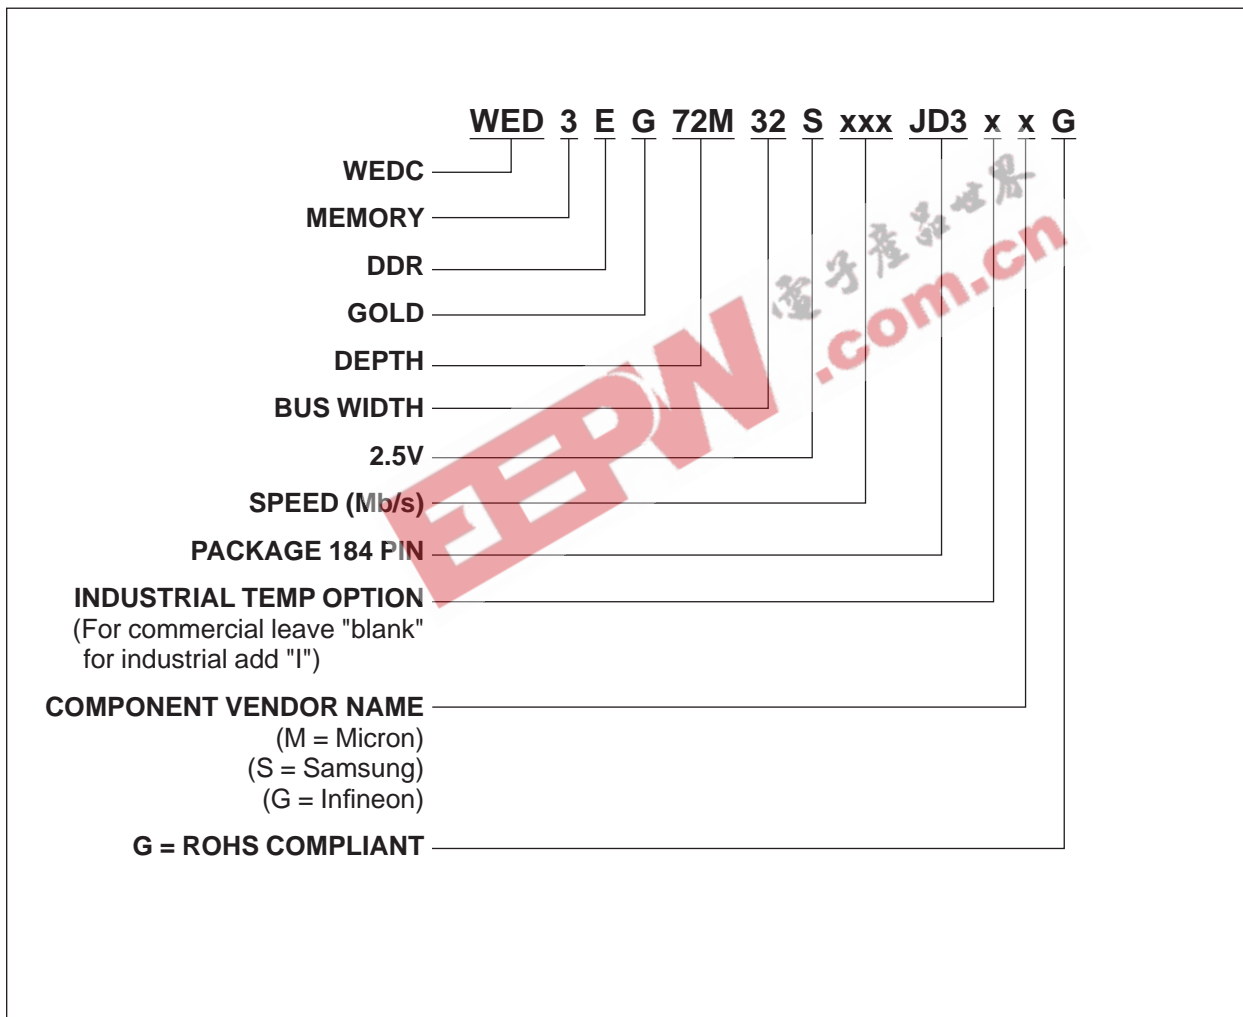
WED 3 E G 72M 32 S xxx JD3 x x G

WEDC

MEMORY

DDR

GOLD

DEPTH

BUS WIDTH

2.5V

SPEED (Mb/s)

PACKAGE 184 PIN

INDUSTRIAL TEMP OPTION
(For commercial leave "blank"
for industrial add "I")

COMPONENT VENDOR NAME
(M = Micron)
(S = Samsung)
(G = Infineon)

G = ROHS COMPLIANT

电子产品世界
EEPW .com.cn